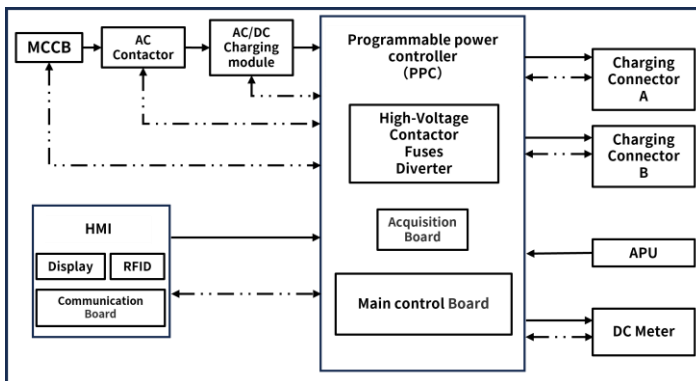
MCCB

AC Contactor

AC/DC Charging module

Programmable power controller (PPC)

High-Voltage Contactor Fuses Diverter

Acquisition Board

Main control Board

Charging Connector A

Charging Connector B

APU

DC Meter

HMI

Display

RFID

Communication Board